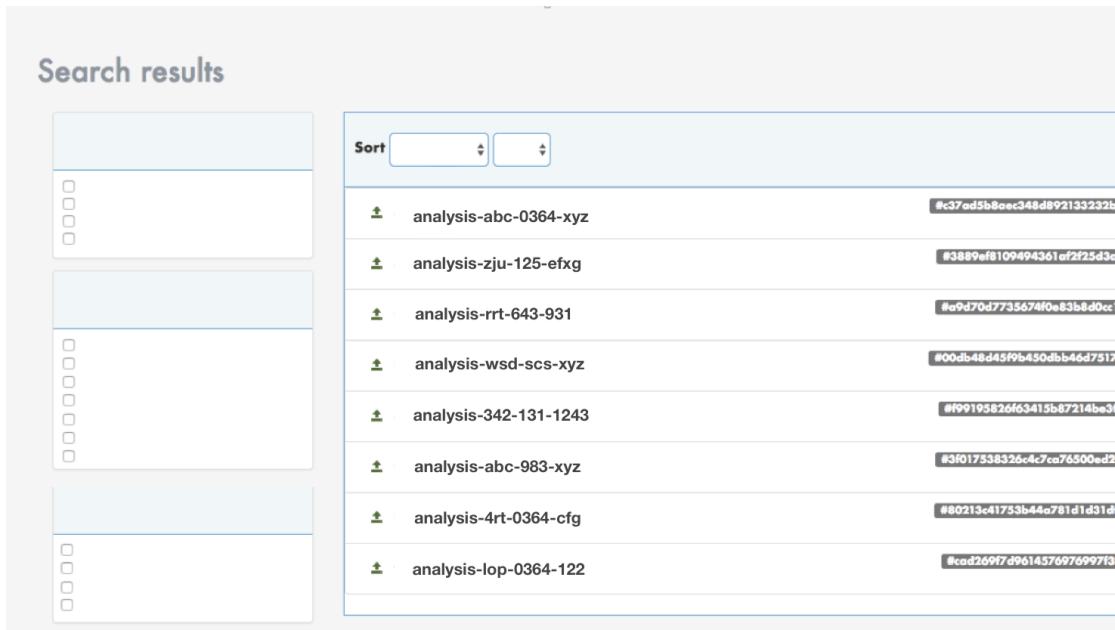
Search results

Sort

analysis-abc-0364-xyz #c37ad5b8aec348d892133232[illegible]

analysis-zju-125-efxg #3889ef8109494361af2f25d3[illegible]

analysis-rrt-643-931 #a9d70d7735674f0e83b8d0cc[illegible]

analysis-wsd-scs-xyz #00db48d45f9b450dbb46d751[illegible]

analysis-342-131-1243 #f99195826f63415b87214be3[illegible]

analysis-abc-983-xyz #3f017538326c4c7ca76500ed2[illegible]

analysis-4rt-0364-cfg #80213c41753b44a781d1d31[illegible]

analysis-lop-0364-122 #cad269f7d9614576976997f3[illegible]